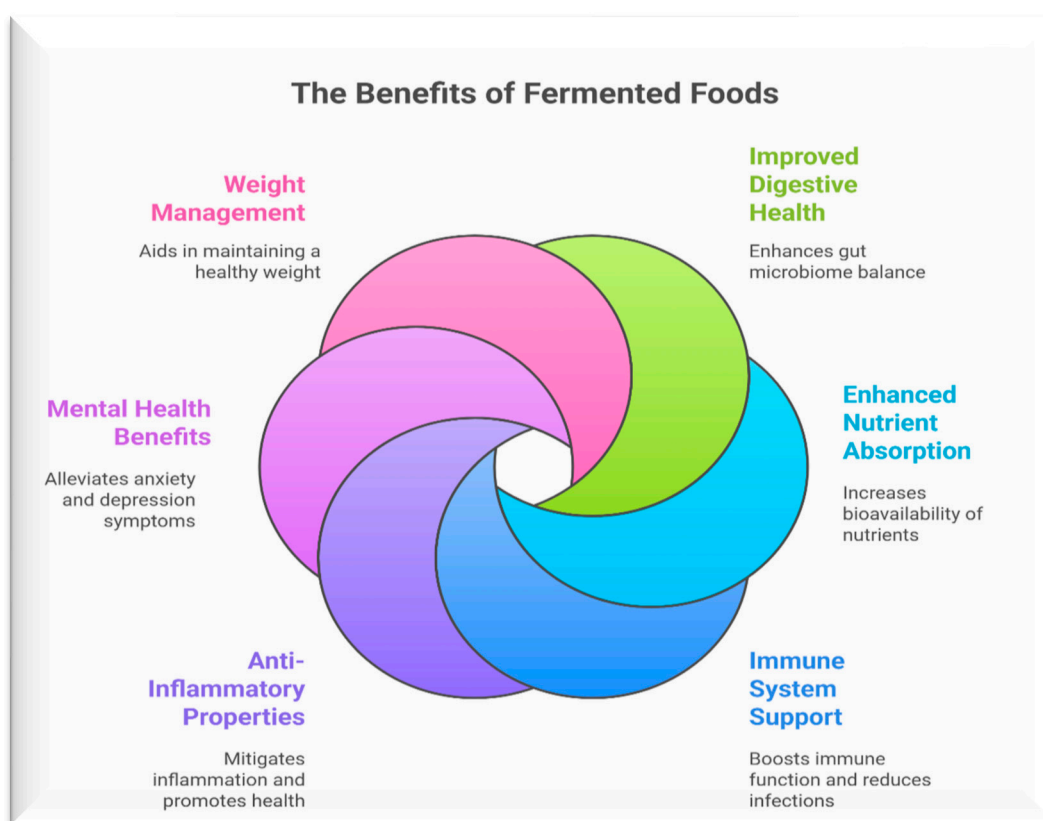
The Benefits of Fermented Foods

Weight Management

Aids in maintaining a healthy weight

Improved Digestive Health

Enhances gut microbiome balance

Mental Health Benefits

Alleviates anxiety and depression symptoms

Enhanced Nutrient Absorption

Increases bioavailability of nutrients

Anti-Inflammatory Properties

Mitigates inflammation and promotes health

Immune System Support

Boosts immune function and reduces infections